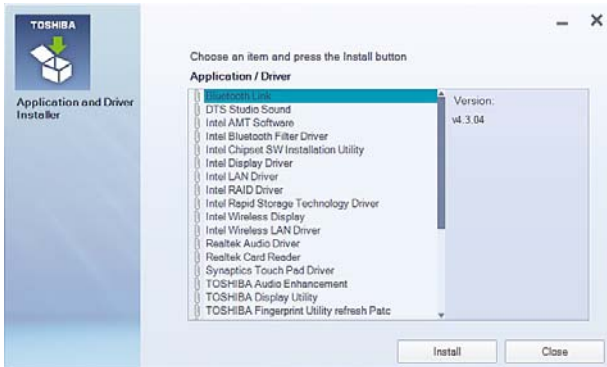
TOSHIBA

Application and Driver Installer

Choose an item and press the Install button

Application / Driver

Bluetooth Link
DTS Studio Sound
Intel AMT Software
Intel Bluetooth Filter Driver
Intel Chipset SW Installation Utility
Intel Display Driver
Intel LAN Driver
Intel RAID Driver
Intel Rapid Storage Technology Driver
Intel Wireless Display
Intel Wireless LAN Driver
Realtek Audio Driver
Realtek Card Reader
Synaptics Touch Pad Driver
TOSHIBA Audio Enhancement
TOSHIBA Display Utility
TOSHIBA Fingerprint Utility refresh Patc

Version:
v4.3.04

Install
Close